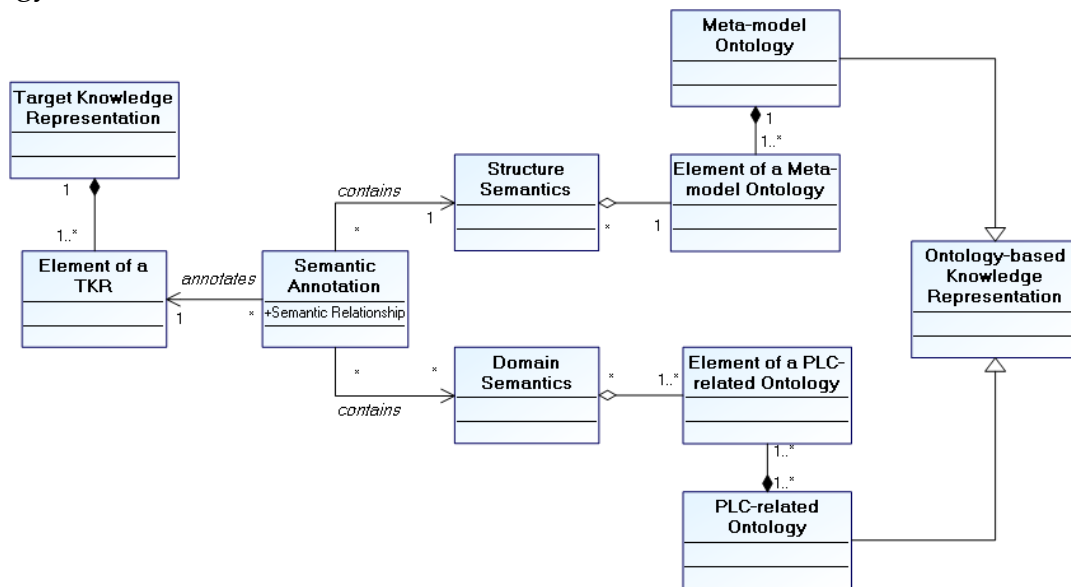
Meta-model Ontology

Target Knowledge Representation

1

1..*

Element of a TKR

annotates

1

*

Semantic Annotation

+Semantic Relationship

contains

*

1

Structure Semantics

*

1

Element of a Meta-model Ontology

1

1..*

Ontology-based Knowledge Representation

*

*

contains

Domain Semantics

*

1..*

Element of a PLC-related Ontology

1..*

1..*

PLC-related Ontology